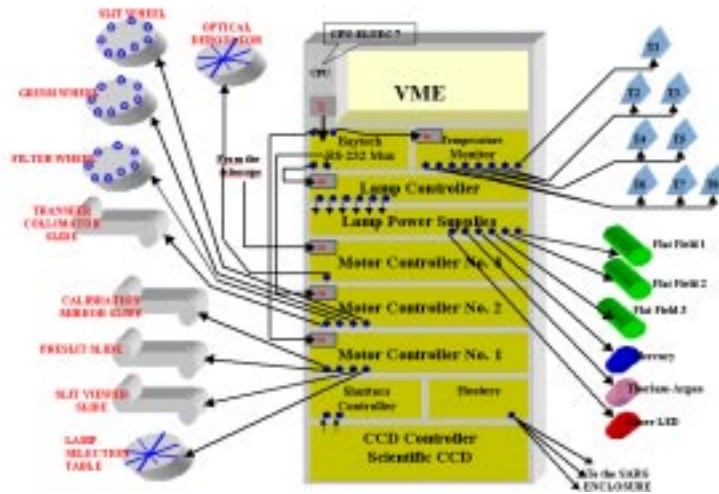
SLIT WHEEL

OPTICAL DEROTATOR

GRISM WHEEL

FILTER WHEEL

TRANSFER COLLIMATOR SLIDE

CALIBRATION MIRROR SLIDE

PRESLIT SLIDE

SLIT VIEWER SLIDE

LAMP SELECTION TABLE

CPU-BLERG 7

CPU

VME

Baytech RS-232 Mux

Temperature Monitor

From the Telescope

Lamp Controller

Lamp Power Supplies

Motor Controller No. 3

Motor Controller No. 2

Motor Controller No. 1

Shutters Controller

Heaters

CCD Controller Scientific CCD

T1

T2

T3

T4

T5

T6

T7

T8

Flat Field 1

Flat Field 2

Flat Field 3

Mercury

Thorium-Argon

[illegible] LED

To the SARG ENCLOSURE